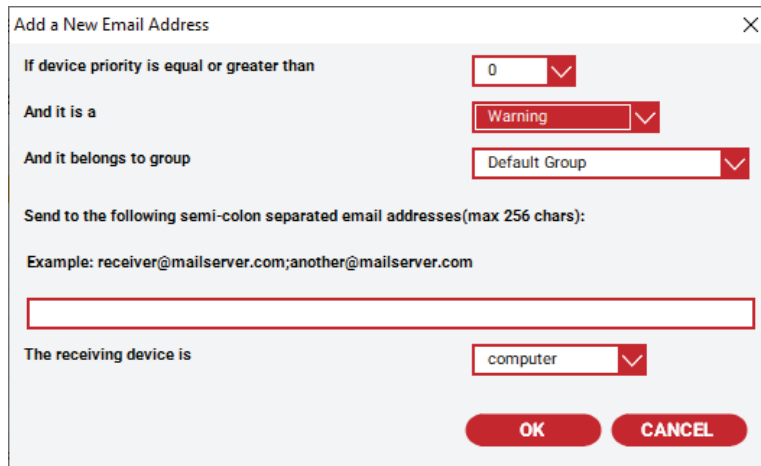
Add a New Email Address

If device priority is equal or greater than

0

And it is a

Warning

And it belongs to group

Default Group

Send to the following semi-colon separated email addresses(max 256 chars):

Example: receiver@mailserver.com;another@mailserver.com

The receiving device is

computer

OK

CANCEL